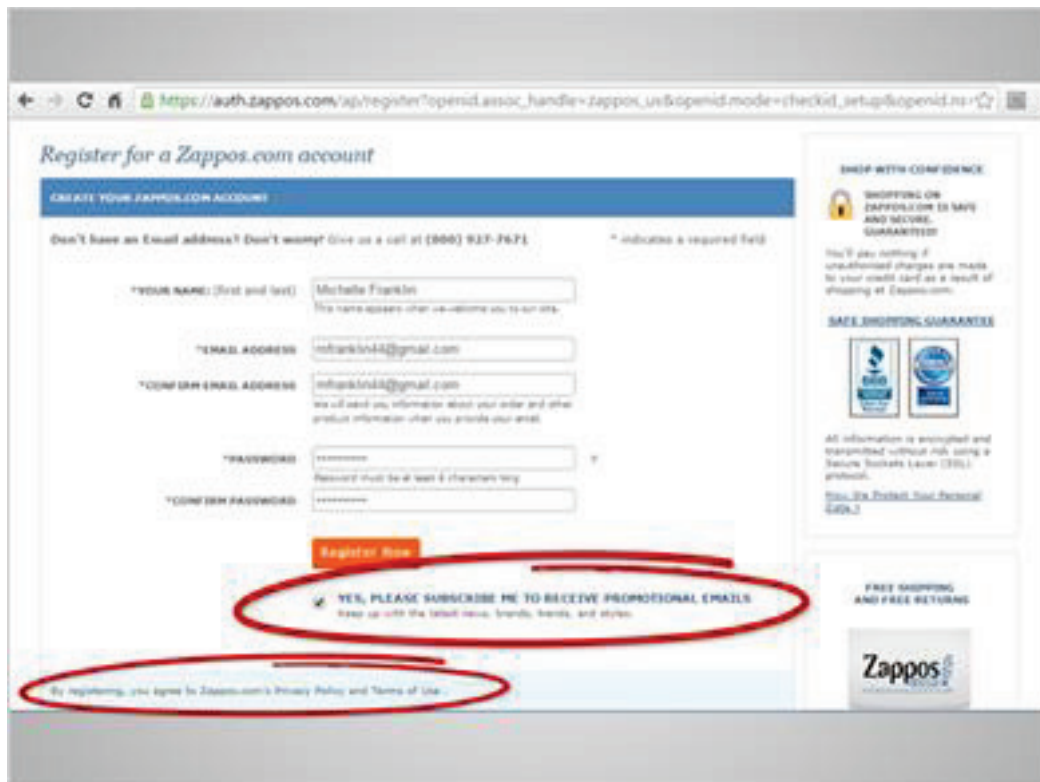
https://auth.zappos.com/ap/register?openid.assoc_handle=zappos_us&openid.mode=checkid_setup&openid.ns

Register for a Zappos.com account

CREATE YOUR ZAPPOS.COM ACCOUNT

Don't have an Email address? Don't worry! Give us a call at (800) 927-7671

* indicates a required field

*YOUR NAME: (first and last) Michelle Franklin

This name appears when we welcome you to our site.

*EMAIL ADDRESS mfranklin44@gmail.com

*CONFIRM EMAIL ADDRESS mfranklin44@gmail.com

We will send you information about your order and other product information when you provide your email.

*PASSWORD ••••••••••

Password must be at least 6 characters long

*CONFIRM PASSWORD ••••••••••

Register Now

YES, PLEASE SUBSCRIBE ME TO RECEIVE PROMOTIONAL EMAILS

Keep up with the latest news, trends, brands, and styles.

By registering, you agree to Zappos.com's Privacy Policy and Terms of Use.

SHOP WITH CONFIDENCE

SHOPPING ON ZAPPOS.COM IS SAFE AND SECURE. GUARANTEED!

You'll pay nothing if unauthorized charges are made to your credit card as a result of shopping at Zappos.com.

SAFE SHOPPING GUARANTEE

All information is encrypted and transmitted without risk using a Secure Sockets Layer (SSL) protocol.

How We Protect Your Personal Data »

FREE SHIPPING AND FREE RETURNS

Zappos.com